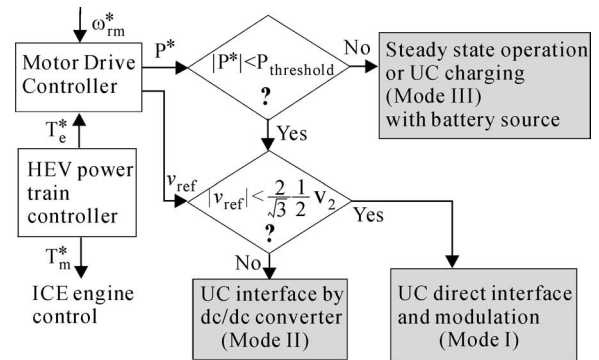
$\omega_{rm}^*$

Motor Drive Controller

$P^*$

$|P^*|<P_{threshold}$ ?

No

Steady state operation or UC charging (Mode III) with battery source

Yes

$T_e^*$

HEV power train controller

$v_{ref}$

$|v_{ref}|<\frac{2}{\sqrt{3}}\frac{1}{2}v_2$ ?

Yes

$T_m^*$

ICE engine control

No

UC interface by dc/dc converter (Mode II)

UC direct interface and modulation (Mode I)